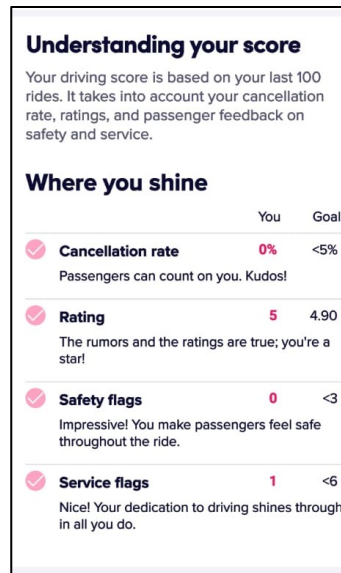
Understanding your score

Your driving score is based on your last 100 rides. It takes into account your cancellation rate, ratings, and passenger feedback on safety and service.

Where you shine

| | You | Goal |
|---|---|---|
| Cancellation rate | 0% | <5% |
| Rating | 5 | 4.90 |
| Safety flags | 0 | <3 |
| Service flags | 1 | <6 |

Cancellation rate 0% <5%
Passengers can count on you. Kudos!

Rating 5 4.90
The rumors and the ratings are true; you're a star!

Safety flags 0 <3
Impressive! You make passengers feel safe throughout the ride.

Service flags 1 <6
Nice! Your dedication to driving shines through in all you do.